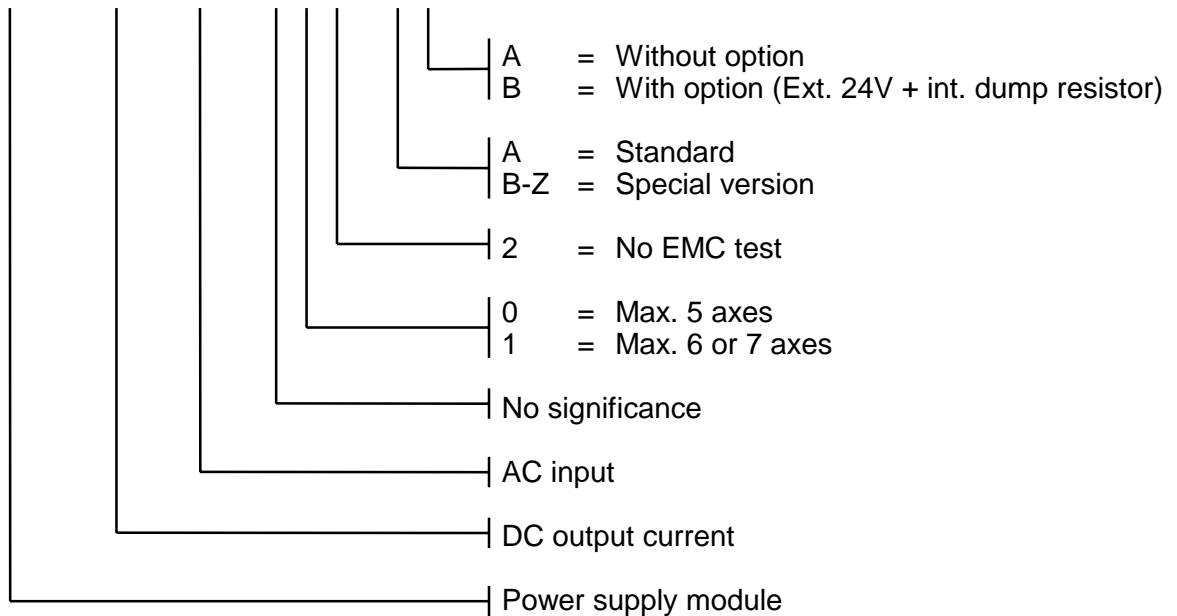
A = Without option
B = With option (Ext. 24V + int. dump resistor)

A = Standard
B-Z = Special version

2 = No EMC test

0 = Max. 5 axes
1 = Max. 6 or 7 axes

No significance

AC input

DC output current

Power supply module